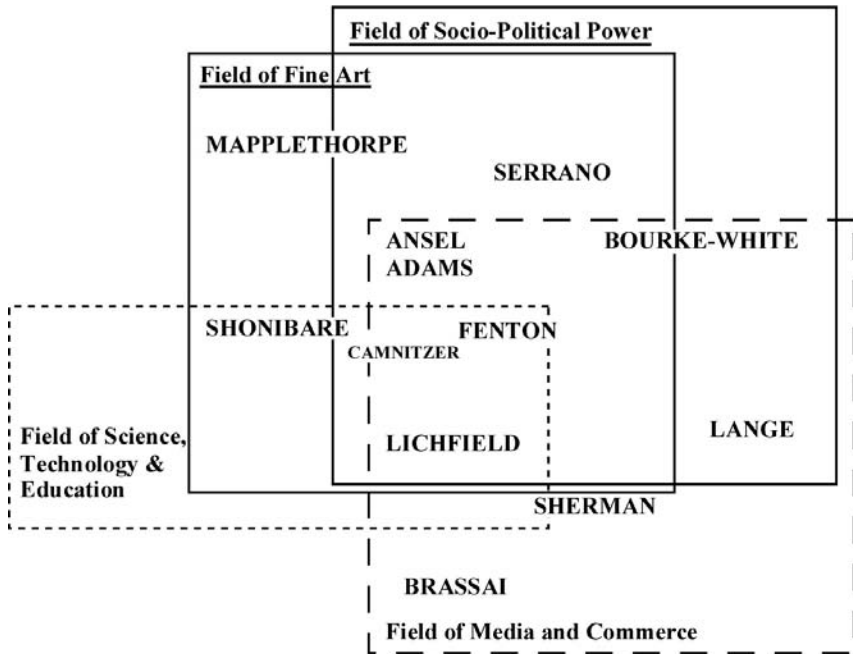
Field of Socio-Political Power

Field of Fine Art

MAPPLETHORPE

SERRANO

ANSEL ADAMS

BOURKE-WHITE

SHONIBARE

FENTON

CAMNITZER

Field of Science, Technology & Education

LICHFIELD

LANGE

SHERMAN

BRASSAI

Field of Media and Commerce